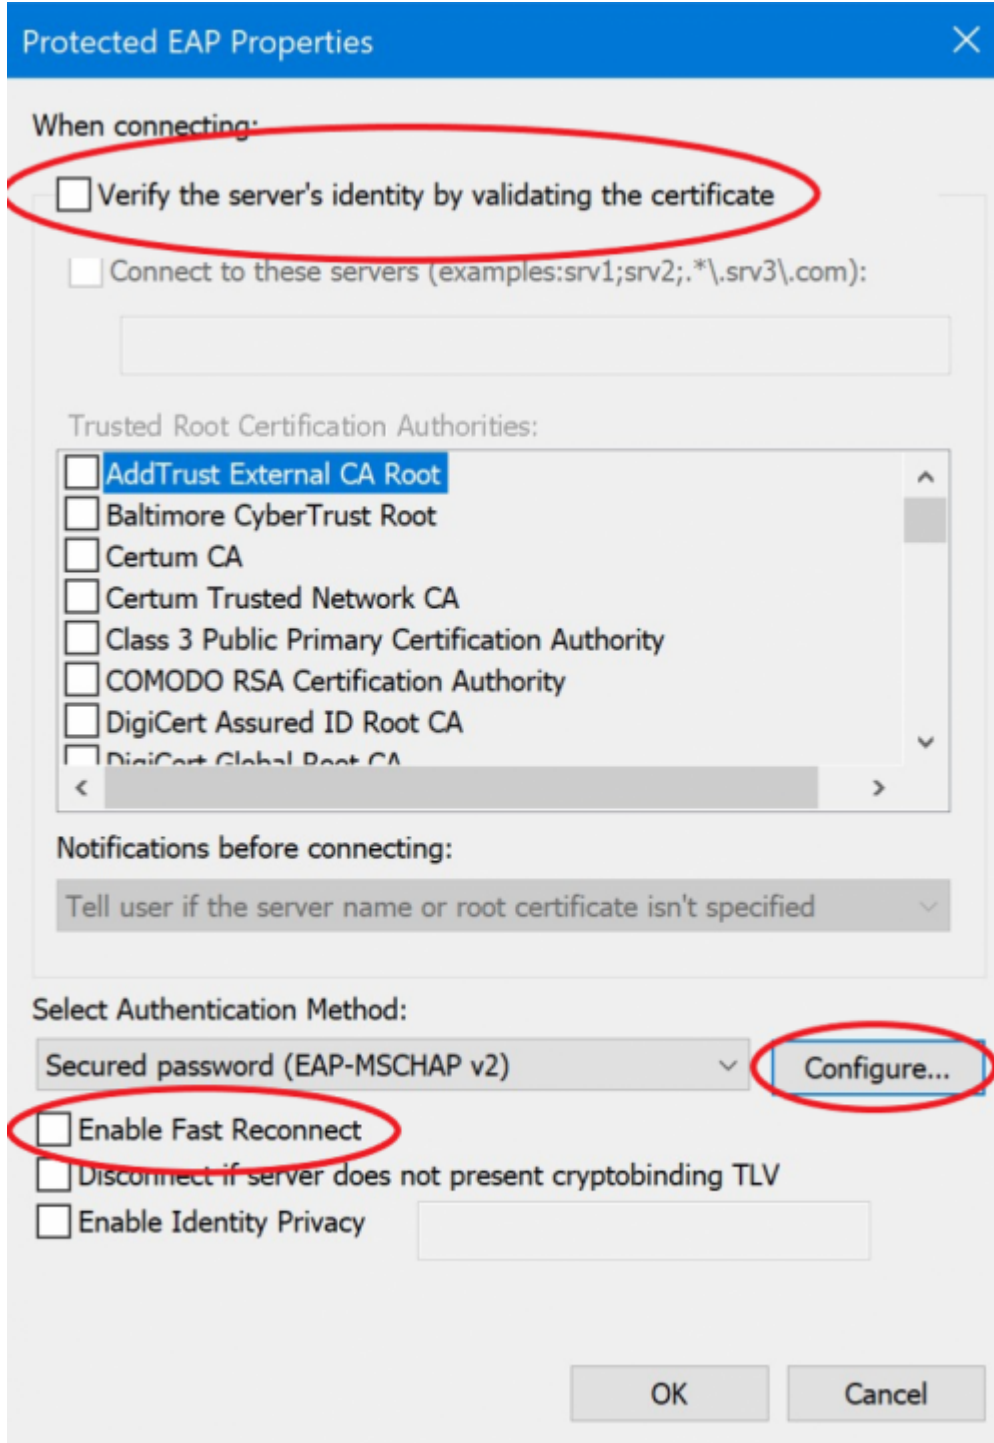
Protected EAP Properties

When connecting:

Verify the server's identity by validating the certificate

Connect to these servers (examples:srv1;srv2;.*\.srv3\.com):

Trusted Root Certification Authorities:

AddTrust External CA Root
Baltimore CyberTrust Root
Certum CA
Certum Trusted Network CA
Class 3 Public Primary Certification Authority
COMODO RSA Certification Authority
DigiCert Assured ID Root CA
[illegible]

Notifications before connecting:

Tell user if the server name or root certificate isn't specified

Select Authentication Method:

Secured password (EAP-MSCHAP v2)

Configure...

Enable Fast Reconnect
Disconnect if server does not present cryptobinding TLV
Enable Identity Privacy

OK
Cancel